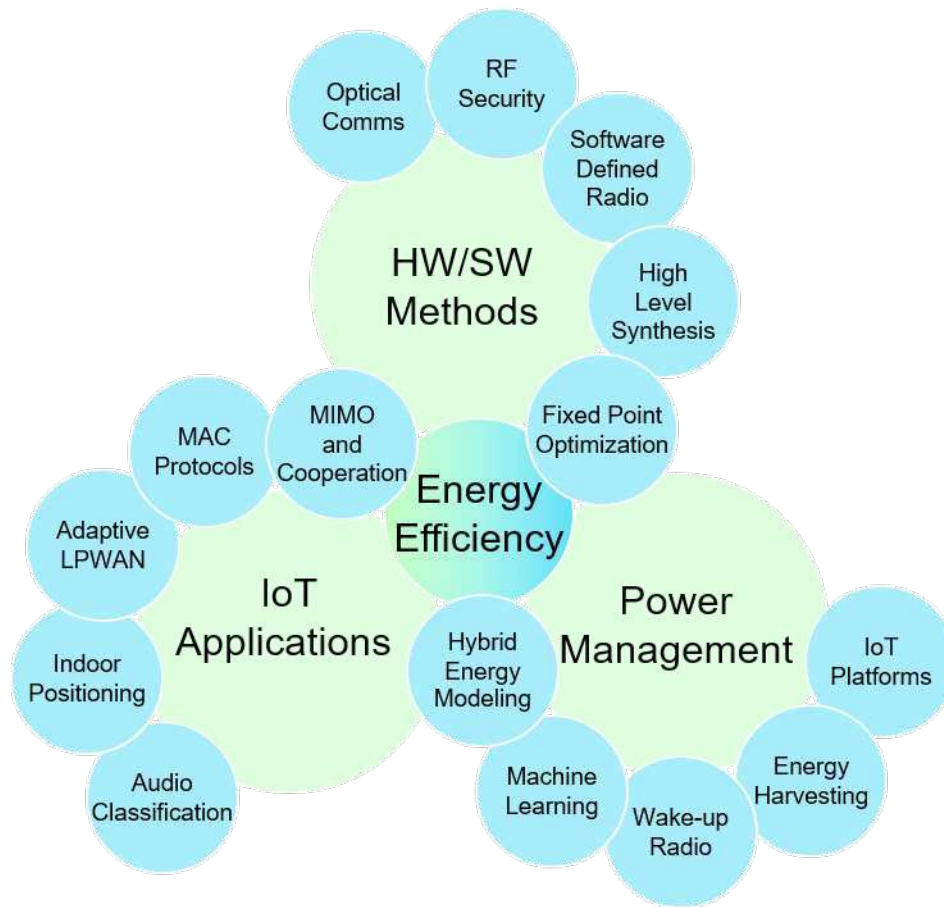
Optical Comms

RF Security

Software Defined Radio

HW/SW Methods

High Level Synthesis

MAC Protocols

MIMO and Cooperation

Fixed Point Optimization

Energy Efficiency

Adaptive LPWAN

IoT Applications

Power Management

IoT Platforms

Indoor Positioning

Hybrid Energy Modeling

Audio Classification

Machine Learning

Energy Harvesting

Wake-up Radio